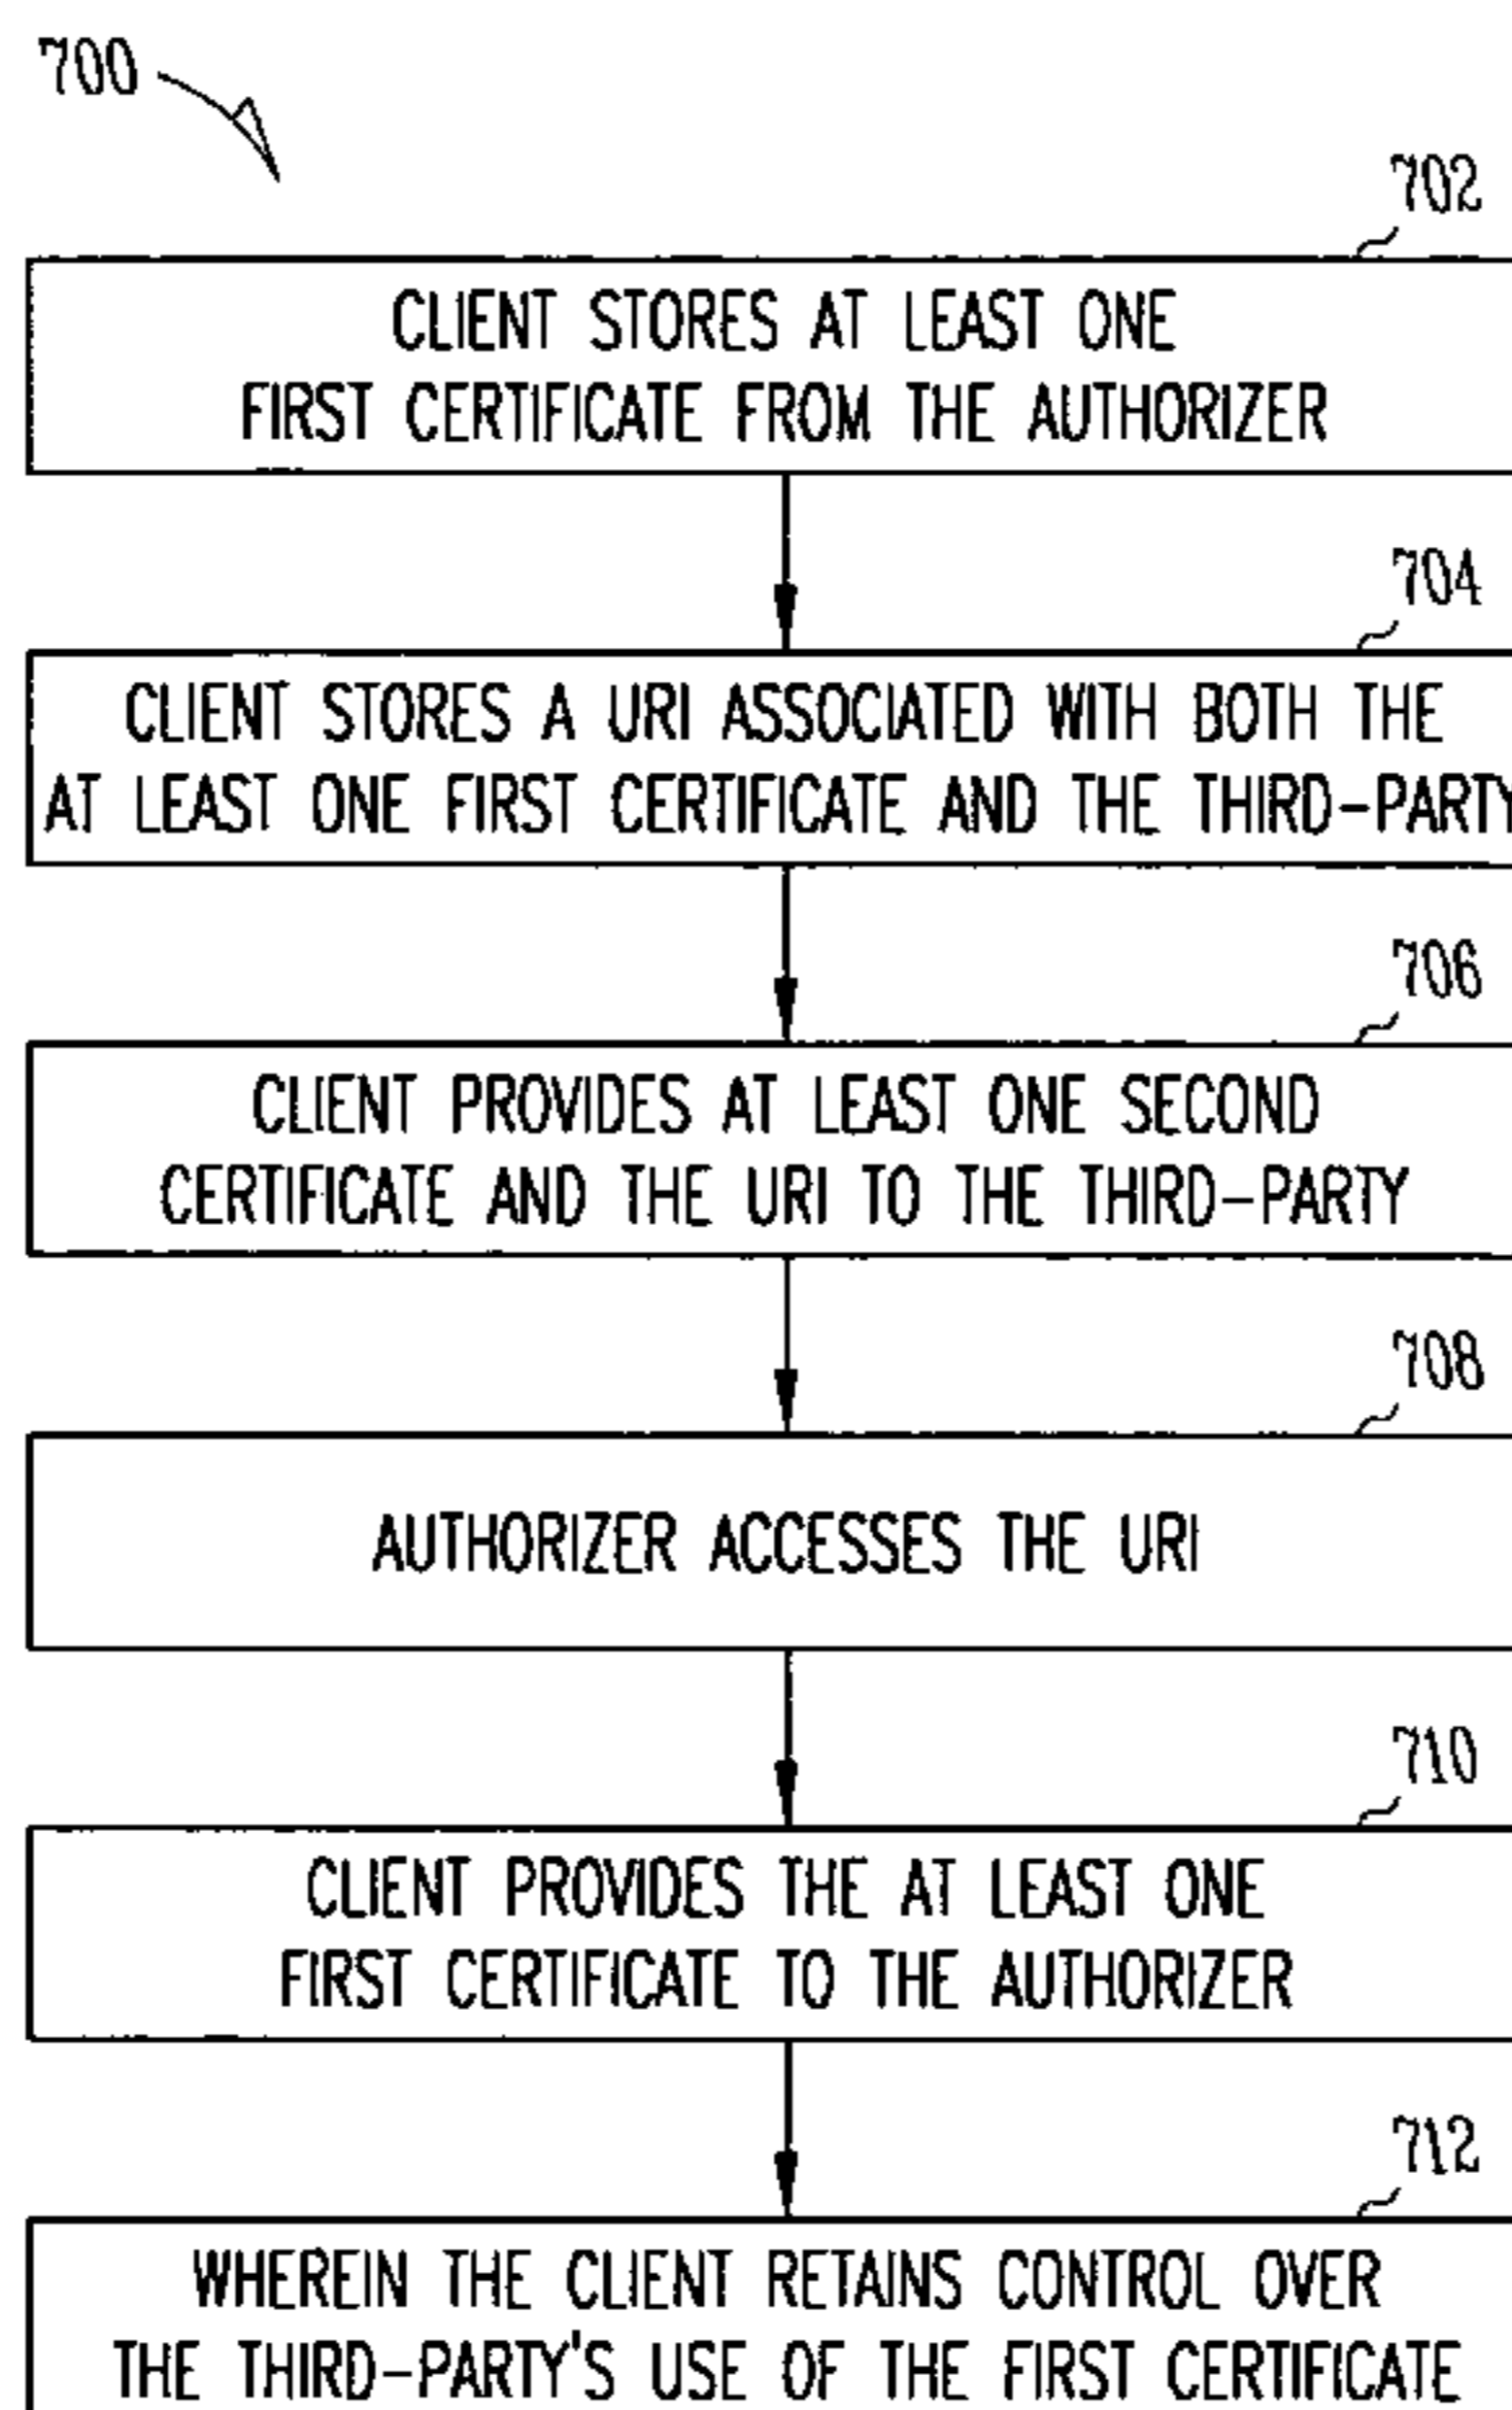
700

702

CLIENT STORES AT LEAST ONE FIRST CERTIFICATE FROM THE AUTHORIZER

704

CLIENT STORES A URI ASSOCIATED WITH BOTH THE AT LEAST ONE FIRST CERTIFICATE AND THE THIRD-PARTY

706

CLIENT PROVIDES AT LEAST ONE SECOND CERTIFICATE AND THE URI TO THE THIRD-PARTY

708

AUTHORIZER ACCESSES THE URI

710

CLIENT PROVIDES THE AT LEAST ONE FIRST CERTIFICATE TO THE AUTHORIZER

712

WHEREIN THE CLIENT RETAINS CONTROL OVER THE THIRD-PARTY'S USE OF THE FIRST CERTIFICATE